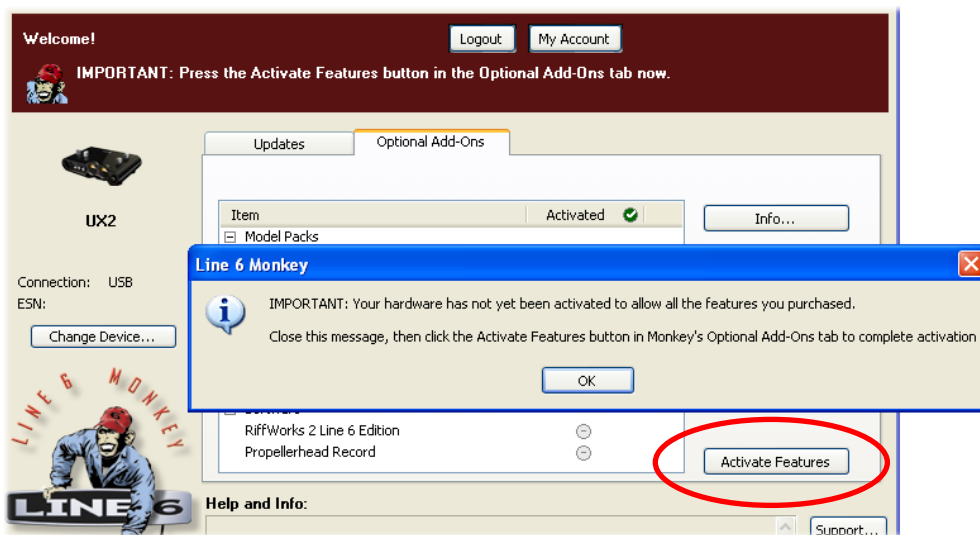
Welcome!

Logout

My Account

IMPORTANT: Press the Activate Features button in the Optional Add-Ons tab now.

UX2

Connection: USB
ESN:

Change Device...

LINE 6 MONKEY

LINE 6

Updates

Optional Add-Ons

| Item | Activated |
|---|---|
| ⊟ Model Packs | |

Info...

Line 6 Monkey

IMPORTANT: Your hardware has not yet been activated to allow all the features you purchased.

Close this message, then click the Activate Features button in Monkey's Optional Add-Ons tab to complete activation

OK

RiffWorks 2 Line 6 Edition

Propellerhead Record

Activate Features

Help and Info:

Support...